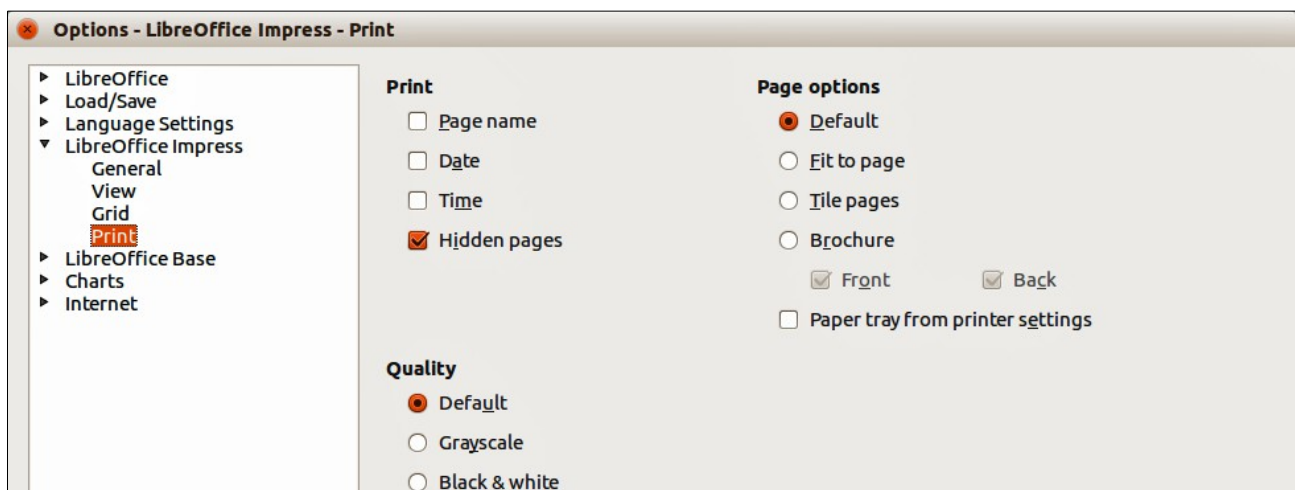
Options - LibreOffice Impress - Print

LibreOffice
Load/Save
Language Settings
LibreOffice Impress
General
View
Grid
Print
LibreOffice Base
Charts
Internet

Print
Page name
Date
Time
Hidden pages

Quality
Default
Grayscale
Black & white

Page options
Default
Fit to page
Tile pages
Brochure
Front
Back
Paper tray from printer settings